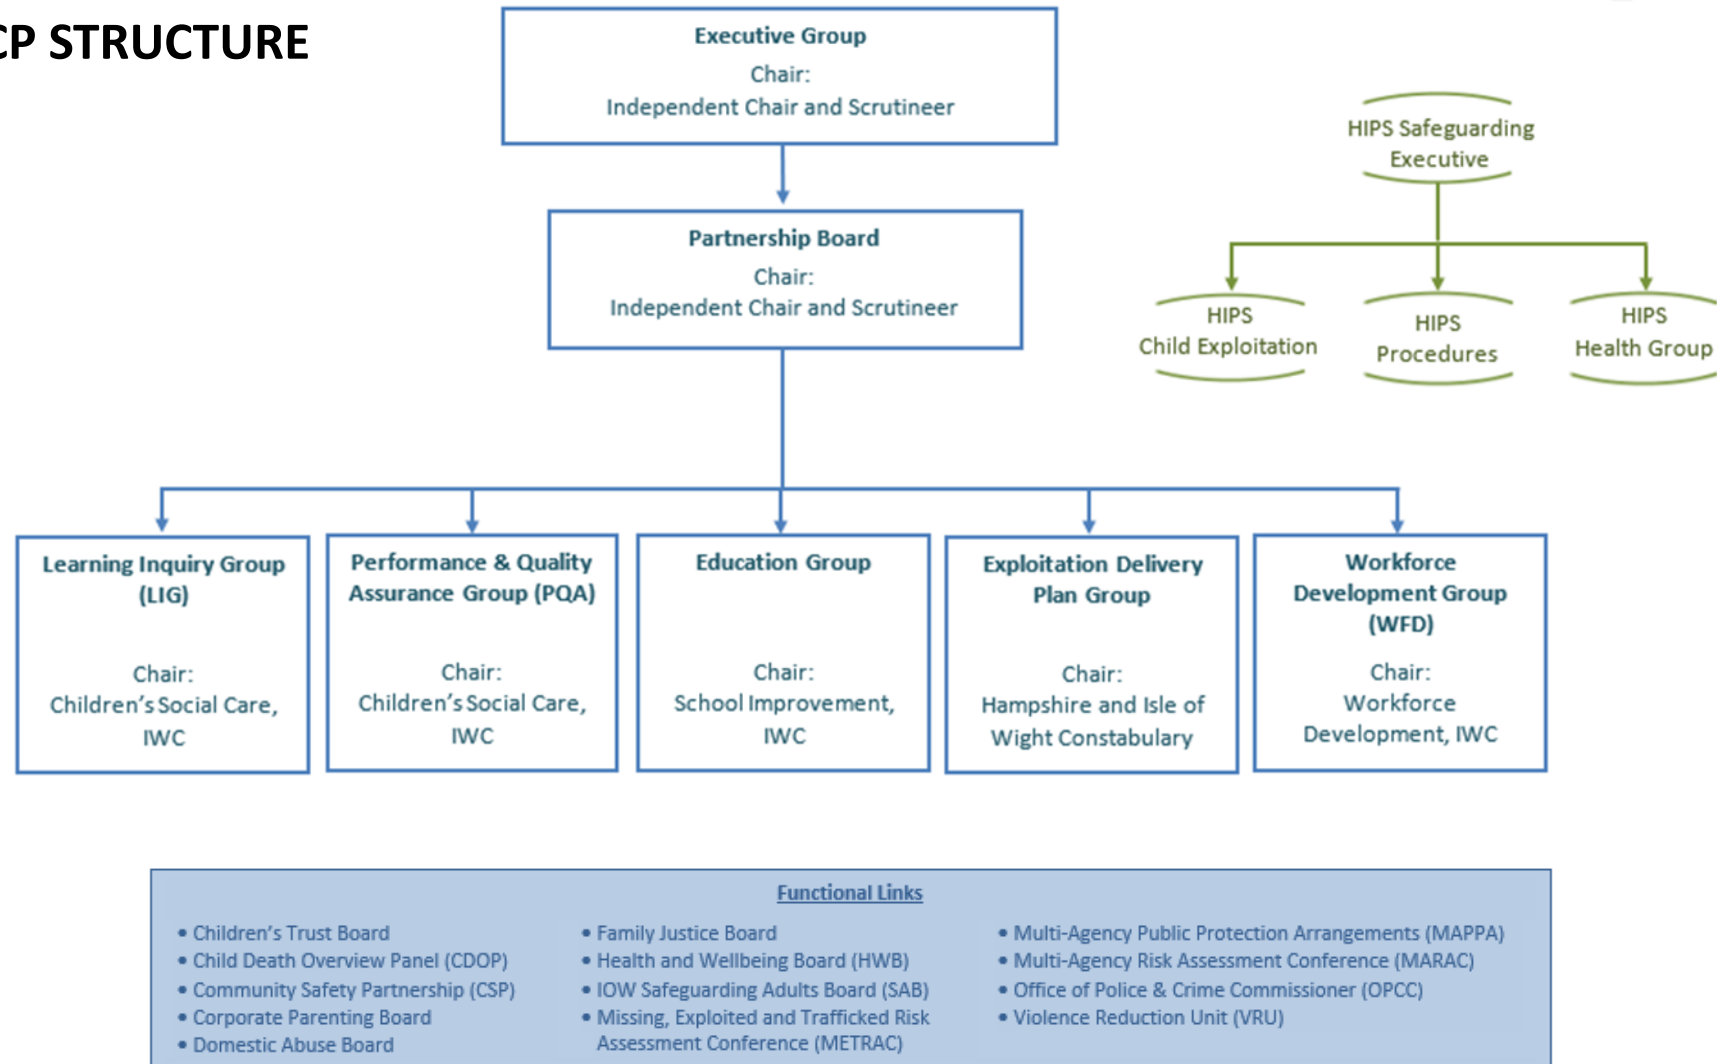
CP STRUCTURE

Executive Group
Chair:
Independent Chair and Scrutineer

HIPS Safeguarding Executive

HIPS Child Exploitation

HIPS Procedures

HIPS Health Group

Partnership Board
Chair:
Independent Chair and Scrutineer

Learning Inquiry Group (LIG)
Chair:
Children's Social Care, IWC

Performance & Quality Assurance Group (PQA)
Chair:
Children's Social Care, IWC

Education Group
Chair:
School Improvement, IWC

Exploitation Delivery Plan Group
Chair:
Hampshire and Isle of Wight Constabulary

Workforce Development Group (WFD)
Chair:
Workforce Development, IWC

Functional Links

• Children's Trust Board
• Child Death Overview Panel (CDOP)
• Community Safety Partnership (CSP)
• Corporate Parenting Board
• Domestic Abuse Board

• Family Justice Board
• Health and Wellbeing Board (HWB)
• IOW Safeguarding Adults Board (SAB)
• Missing, Exploited and Trafficked Risk Assessment Conference (METRAC)

• Multi-Agency Public Protection Arrangements (MAPPA)
• Multi-Agency Risk Assessment Conference (MARAC)
• Office of Police & Crime Commissioner (OPCC)
• Violence Reduction Unit (VRU)